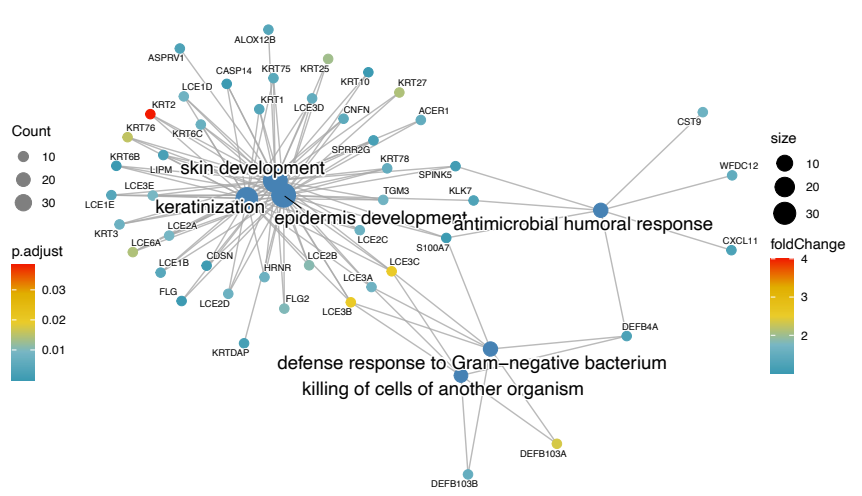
ALOX12B
ASPRV1
KRT25
KRT75
CASP14
KRT10
KRT27
LCE1D
KRT1
LCE3D
KRT2
CNFN
ACER1
KRT76
KRT6C
SPRR2G
KRT78
KRT6B
LIPM
skin development
SPINK5
LCE3E
LCE1E
keratinization
TGM3
KLK7
epidermis development
antimicrobial humoral response
KRT3
LCE2A
LCE6A
S100A7
LCE2C
LCE1B
CDSN
HRNR
LCE2B
LCE3C
LCE3A
FLG
LCE2D
FLG2
LCE3B
KRTDAP
defense response to Gram−negative bacterium
killing of cells of another organism
DEFB4A
DEFB103A
DEFB103B
CST9
WFDC12
CXCL11
Count
10
20
30
p.adjust
0.03
0.02
0.01
size
10
20
30
foldChange
4
3
2